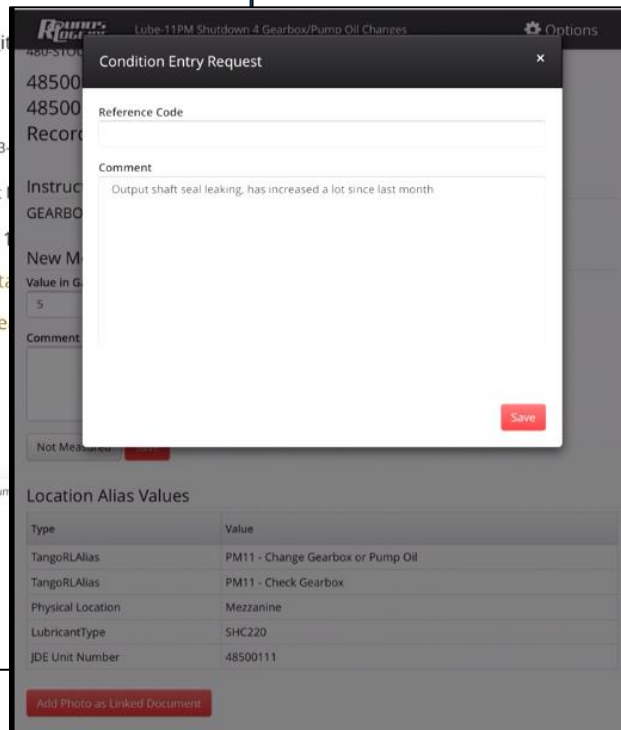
Lube-11PM Shutdown 4 Gearbox/Pump Oil Changes

Options

480-STOC

48500

48500

Record

Instruc

GEARBO

New M

Value in G

5

Comment

Not Measured

Condition Entry Request

×

Reference Code

Comment

Output shaft seal leaking, has increased a lot since last month

Save

Location Alias Values

| Type | Value |
|---|---|
| TangoRLAlias | PM11 - Change Gearbox or Pump Oil |
| TangoRLAlias | PM11 - Check Gearbox |
| Physical Location | Mezzanine |
| LubricantType | SHC220 |
| JDE Unit Number | 48500111 |

Add Photo as Linked Document